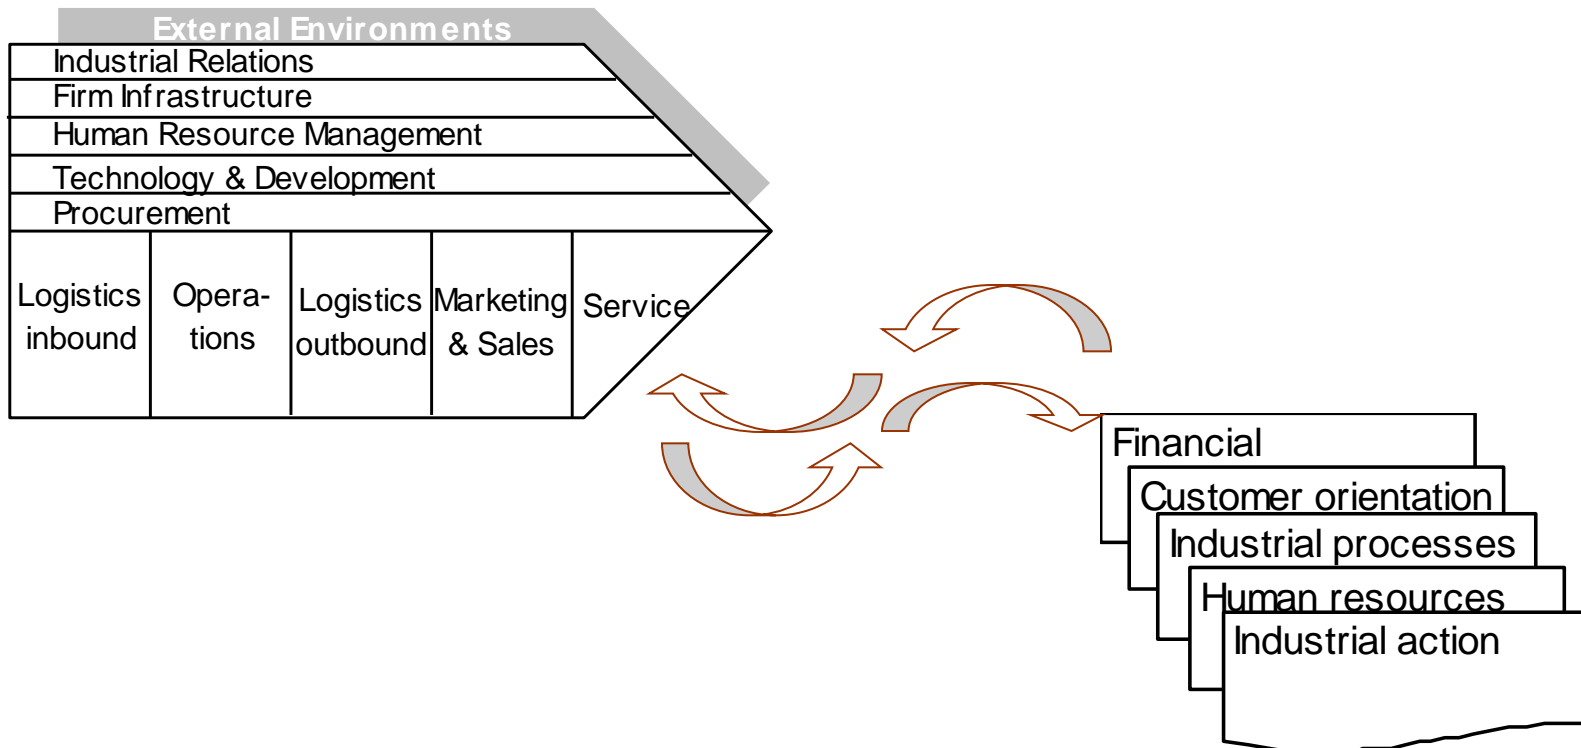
External Environments

Industrial Relations

Firm Infrastructure

Human Resource Management

Technology & Development

Procurement

| Logistics inbound | Operations | Logistics outbound | Marketing & Sales | Service |
|---|---|---|---|---|

Financial

Customer orientation

Industrial processes

Human resources

Industrial action